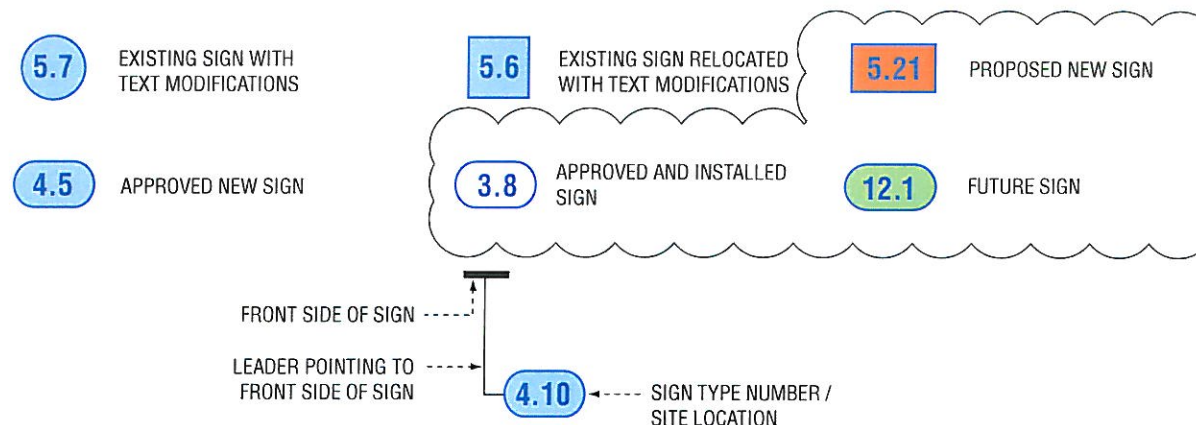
5.7 EXISTING SIGN WITH TEXT MODIFICATIONS

5.6 EXISTING SIGN RELOCATED WITH TEXT MODIFICATIONS

5.21 PROPOSED NEW SIGN

4.5 APPROVED NEW SIGN

3.8 APPROVED AND INSTALLED SIGN

12.1 FUTURE SIGN

FRONT SIDE OF SIGN

LEADER POINTING TO FRONT SIDE OF SIGN

4.10

SIGN TYPE NUMBER / SITE LOCATION